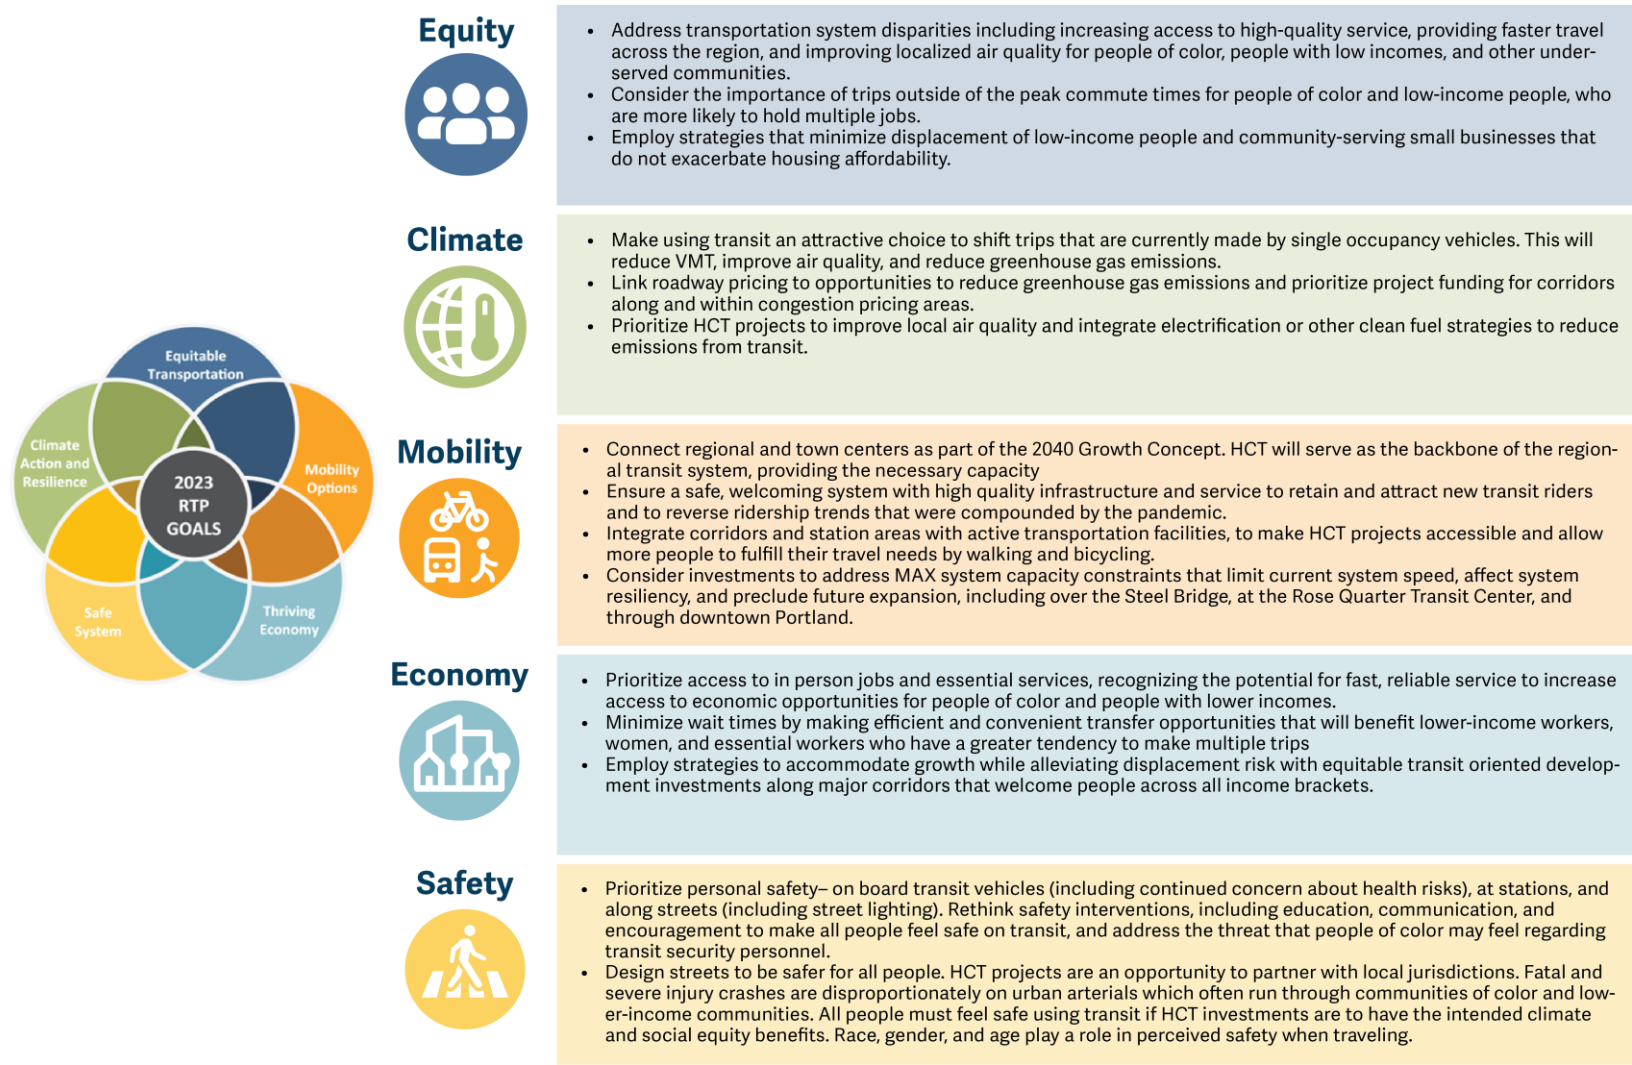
Equitable Transportation

Climate Action and Resilience

Mobility Options

2023 RTP GOALS

Safe System

Thriving Economy

Equity

- Address transportation system disparities including increasing access to high-quality service, providing faster travel across the region, and improving localized air quality for people of color, people with low incomes, and other underserved communities.
- Consider the importance of trips outside of the peak commute times for people of color and low-income people, who are more likely to hold multiple jobs.
- Employ strategies that minimize displacement of low-income people and community-serving small businesses that do not exacerbate housing affordability.

Climate

- Make using transit an attractive choice to shift trips that are currently made by single occupancy vehicles. This will reduce VMT, improve air quality, and reduce greenhouse gas emissions.
- Link roadway pricing to opportunities to reduce greenhouse gas emissions and prioritize project funding for corridors along and within congestion pricing areas.
- Prioritize HCT projects to improve local air quality and integrate electrification or other clean fuel strategies to reduce emissions from transit.

Mobility

- Connect regional and town centers as part of the 2040 Growth Concept. HCT will serve as the backbone of the regional transit system, providing the necessary capacity
- Ensure a safe, welcoming system with high quality infrastructure and service to retain and attract new transit riders and to reverse ridership trends that were compounded by the pandemic.
- Integrate corridors and station areas with active transportation facilities, to make HCT projects accessible and allow more people to fulfill their travel needs by walking and bicycling.
- Consider investments to address MAX system capacity constraints that limit current system speed, affect system resiliency, and preclude future expansion, including over the Steel Bridge, at the Rose Quarter Transit Center, and through downtown Portland.

Economy

- Prioritize access to in person jobs and essential services, recognizing the potential for fast, reliable service to increase access to economic opportunities for people of color and people with lower incomes.
- Minimize wait times by making efficient and convenient transfer opportunities that will benefit lower-income workers, women, and essential workers who have a greater tendency to make multiple trips
- Employ strategies to accommodate growth while alleviating displacement risk with equitable transit oriented development investments along major corridors that welcome people across all income brackets.

Safety

- Prioritize personal safety– on board transit vehicles (including continued concern about health risks), at stations, and along streets (including street lighting). Rethink safety interventions, including education, communication, and encouragement to make all people feel safe on transit, and address the threat that people of color may feel regarding transit security personnel.
- Design streets to be safer for all people. HCT projects are an opportunity to partner with local jurisdictions. Fatal and severe injury crashes are disproportionately on urban arterials which often run through communities of color and lower-income communities. All people must feel safe using transit if HCT investments are to have the intended climate and social equity benefits. Race, gender, and age play a role in perceived safety when traveling.